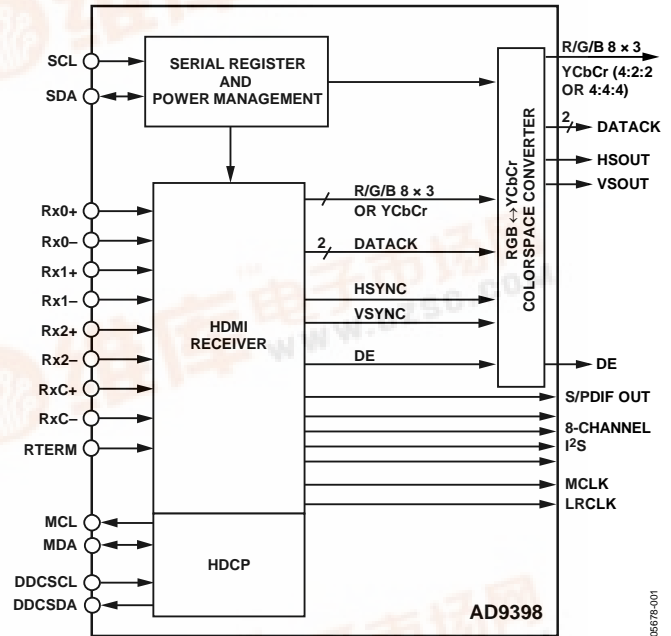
SCL
SDA
SERIAL REGISTER AND POWER MANAGEMENT
R/G/B 8 × 3
YCbCr (4:2:2 OR 4:4:4)
2
DATACK
HSOUT
VSOUT
RGB ↔ YCbCr COLORSPACE CONVERTER
Rx0+
Rx0–
Rx1+
Rx1–
Rx2+
Rx2–
RxC+
RxC–
RTERM
HDMI RECEIVER
R/G/B 8 × 3 OR YCbCr
2
DATACK
HSYNC
VSYNC
DE
DE
S/PDIF OUT
8-CHANNEL $I^2S$
MCLK
LRCLK
MCL
MDA
DDCSCL
DDCSDA
HDCP
AD9398
05678-001
www.dzsc.com